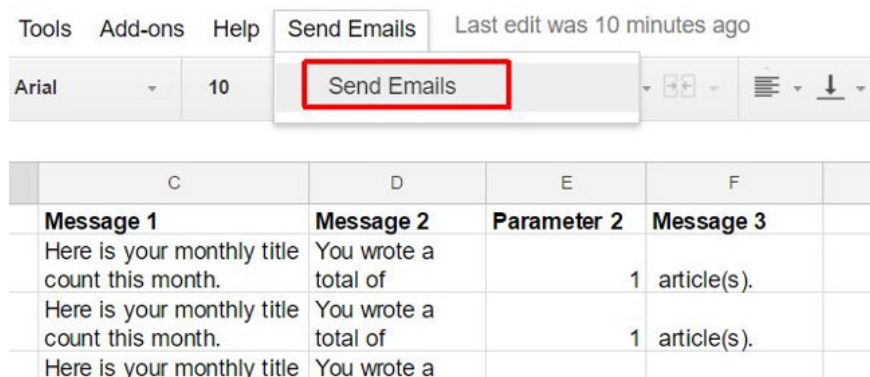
Tools Add-ons Help Send Emails Last edit was 10 minutes ago

Send Emails

Arial 10

| C | D | E | F |
|---|---|---|---|
| Message 1 | Message 2 | Parameter 2 | Message 3 |
| Here is your monthly title count this month. | You wrote a total of | 1 | article(s). |
| Here is your monthly title count this month. | You wrote a total of | 1 | article(s). |
| Here is your monthly title | You wrote a | | |